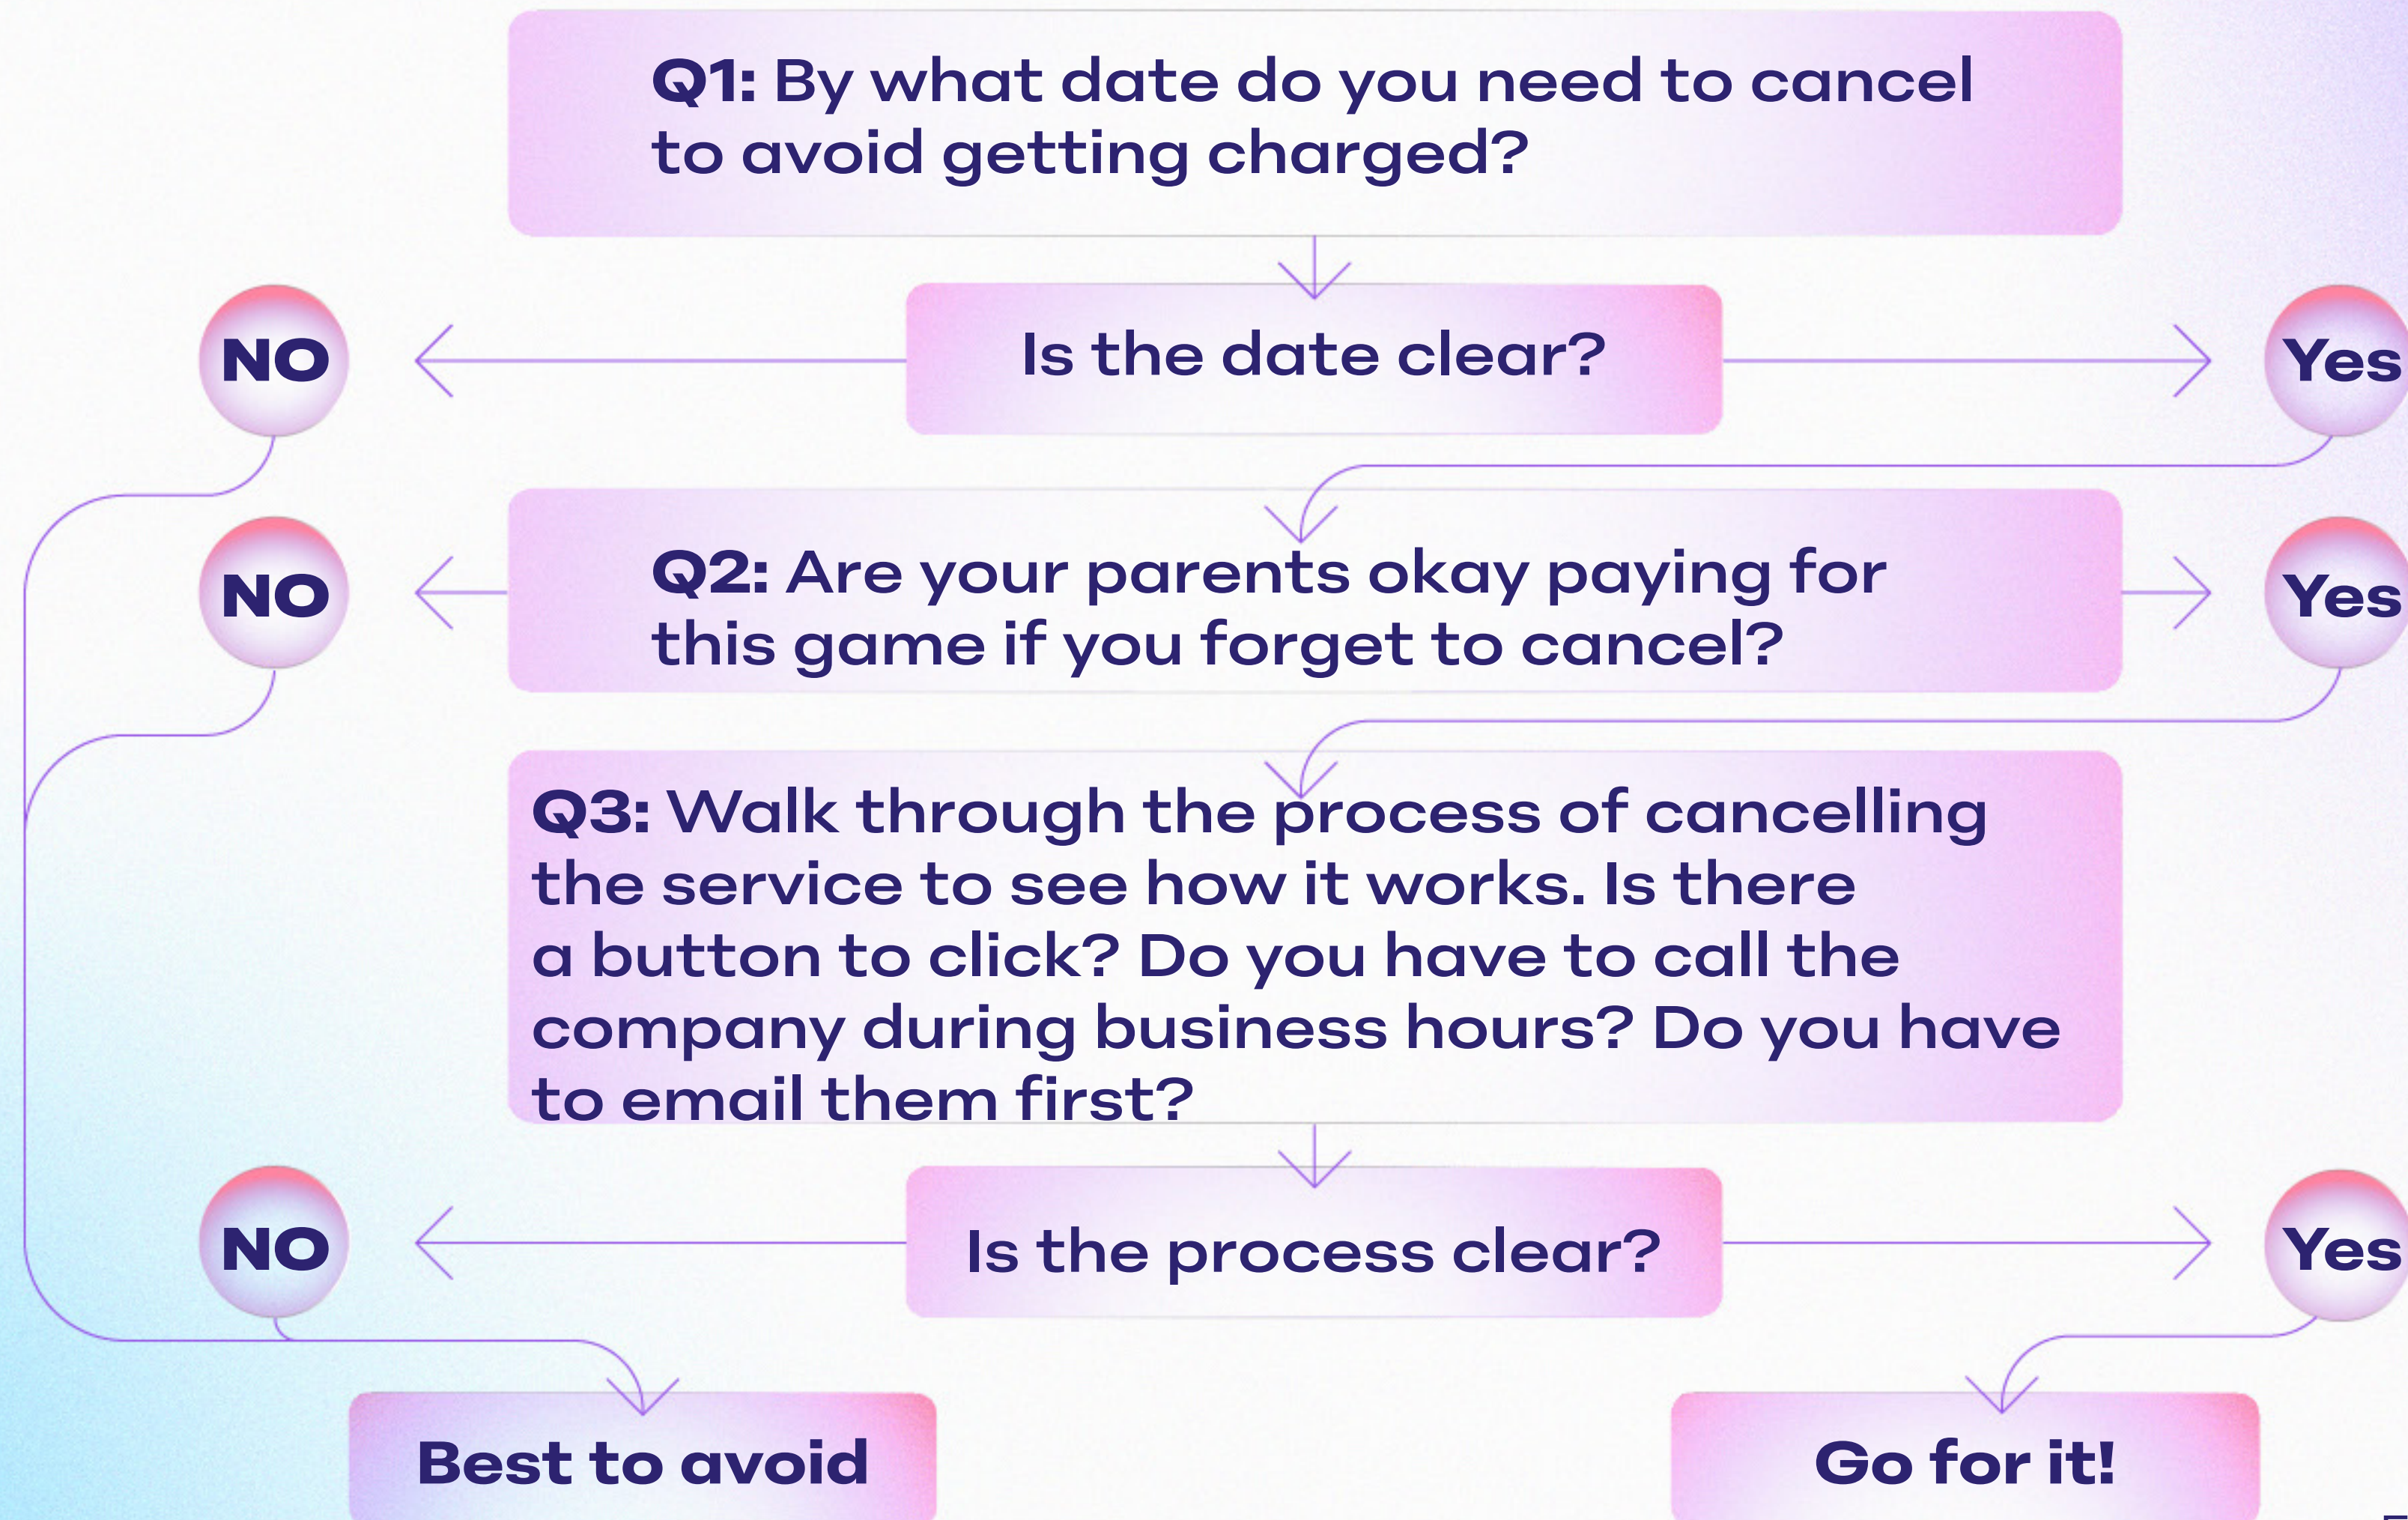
Q1: By what date do you need to cancel to avoid getting charged?

NO

Is the date clear?

Yes

NO

Q2: Are your parents okay paying for this game if you forget to cancel?

Yes

Q3: Walk through the process of cancelling the service to see how it works. Is there a button to click? Do you have to call the company during business hours? Do you have to email them first?

NO

Is the process clear?

Yes

Best to avoid

Go for it!